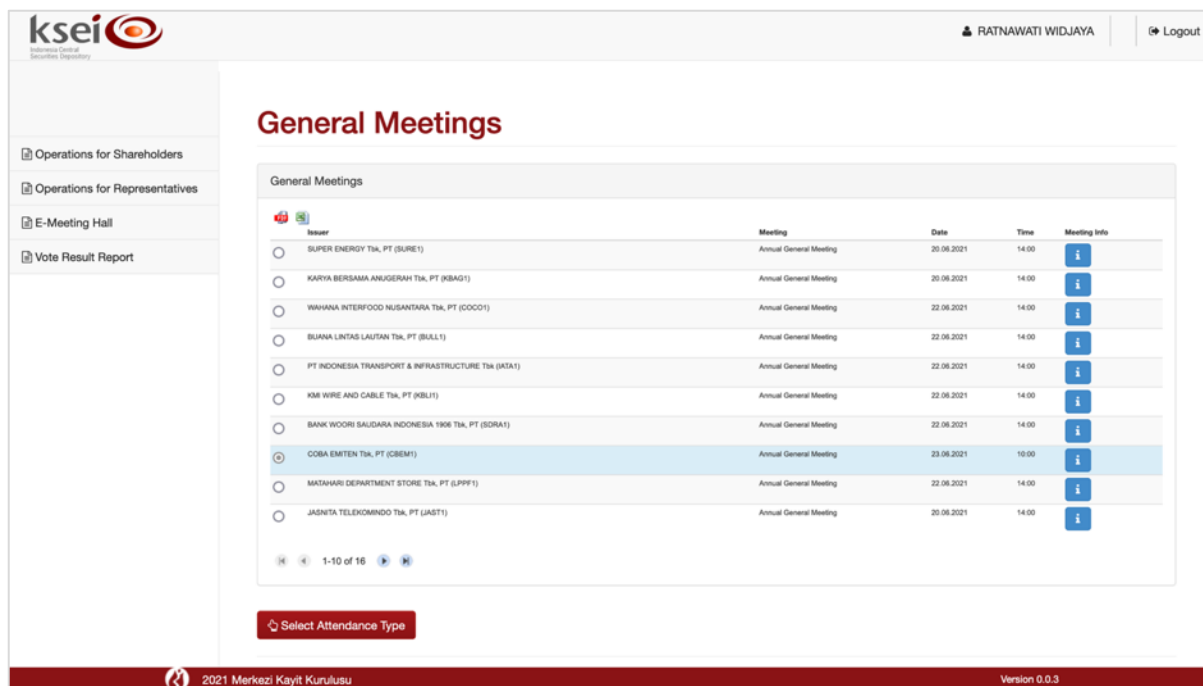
ksei
Indonesia Central Securities Depository

RATNAWATI WIDJAYA

Logout

Operations for Shareholders

Operations for Representatives

E-Meeting Hall

Vote Result Report

General Meetings

General Meetings

| | Issuer | Meeting | Date | Time | Meeting Info |
|---|---|---|---|---|---|
| | SUPER ENERGY Tbk, PT (SURE1) | Annual General Meeting | 20.06.2021 | 14:00 | i |
| | KARYA BERSAMA ANUGERAH Tbk, PT (KBAG1) | Annual General Meeting | 20.06.2021 | 14:00 | i |
| | WAHANA INTERFOOD NUSANTARA Tbk, PT (COCO1) | Annual General Meeting | 22.06.2021 | 14:00 | i |
| | BUANA LINTAS LAUTAN Tbk, PT (BULL1) | Annual General Meeting | 22.06.2021 | 14:00 | i |
| | PT INDONESIA TRANSPORT & INFRASTRUCTURE Tbk (IATA1) | Annual General Meeting | 22.06.2021 | 14:00 | i |
| | KMI WIRE AND CABLE Tbk, PT (KBLI1) | Annual General Meeting | 22.06.2021 | 14:00 | i |
| | BANK WOORI SAUDARA INDONESIA 1906 Tbk, PT (SDRA1) | Annual General Meeting | 22.06.2021 | 14:00 | i |
| | COBA EMITEN Tbk, PT (CBEM1) | Annual General Meeting | 23.06.2021 | 10:00 | i |
| | MATAHARI DEPARTMENT STORE Tbk, PT (LPPF1) | Annual General Meeting | 22.06.2021 | 14:00 | i |
| | JASNITA TELEKOMINDO Tbk, PT (JAST1) | Annual General Meeting | 20.06.2021 | 14:00 | i |

1-10 of 16

Select Attendance Type

2021 Merkezi Kayit Kurulusu

Version 0.0.3